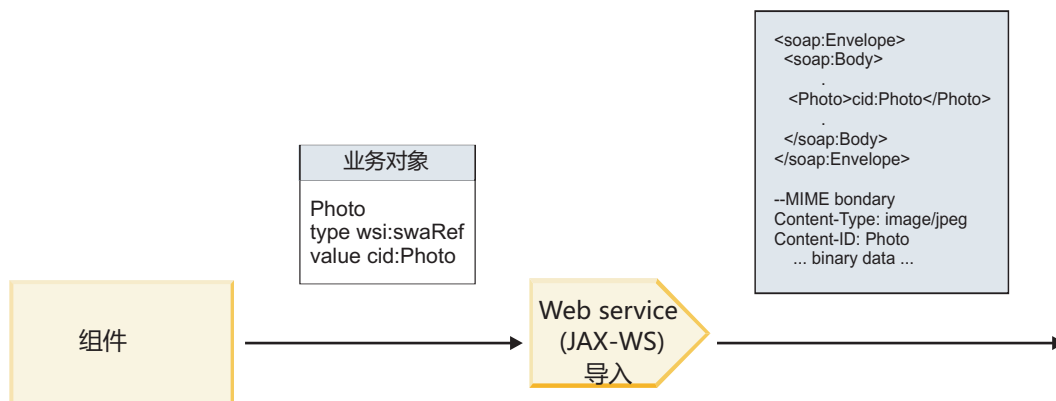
<soap:Envelope>
<soap:Body>
.
<Photo>cid:Photo</Photo>
.
</soap:Body>
</soap:Envelope>

--MIME bondary
Content-Type: image/jpeg
Content-ID: Photo
... binary data ...

业务对象

Photo
type wsi:swaRef
value cid:Photo

组件

Web service
(JAX-WS)
导入